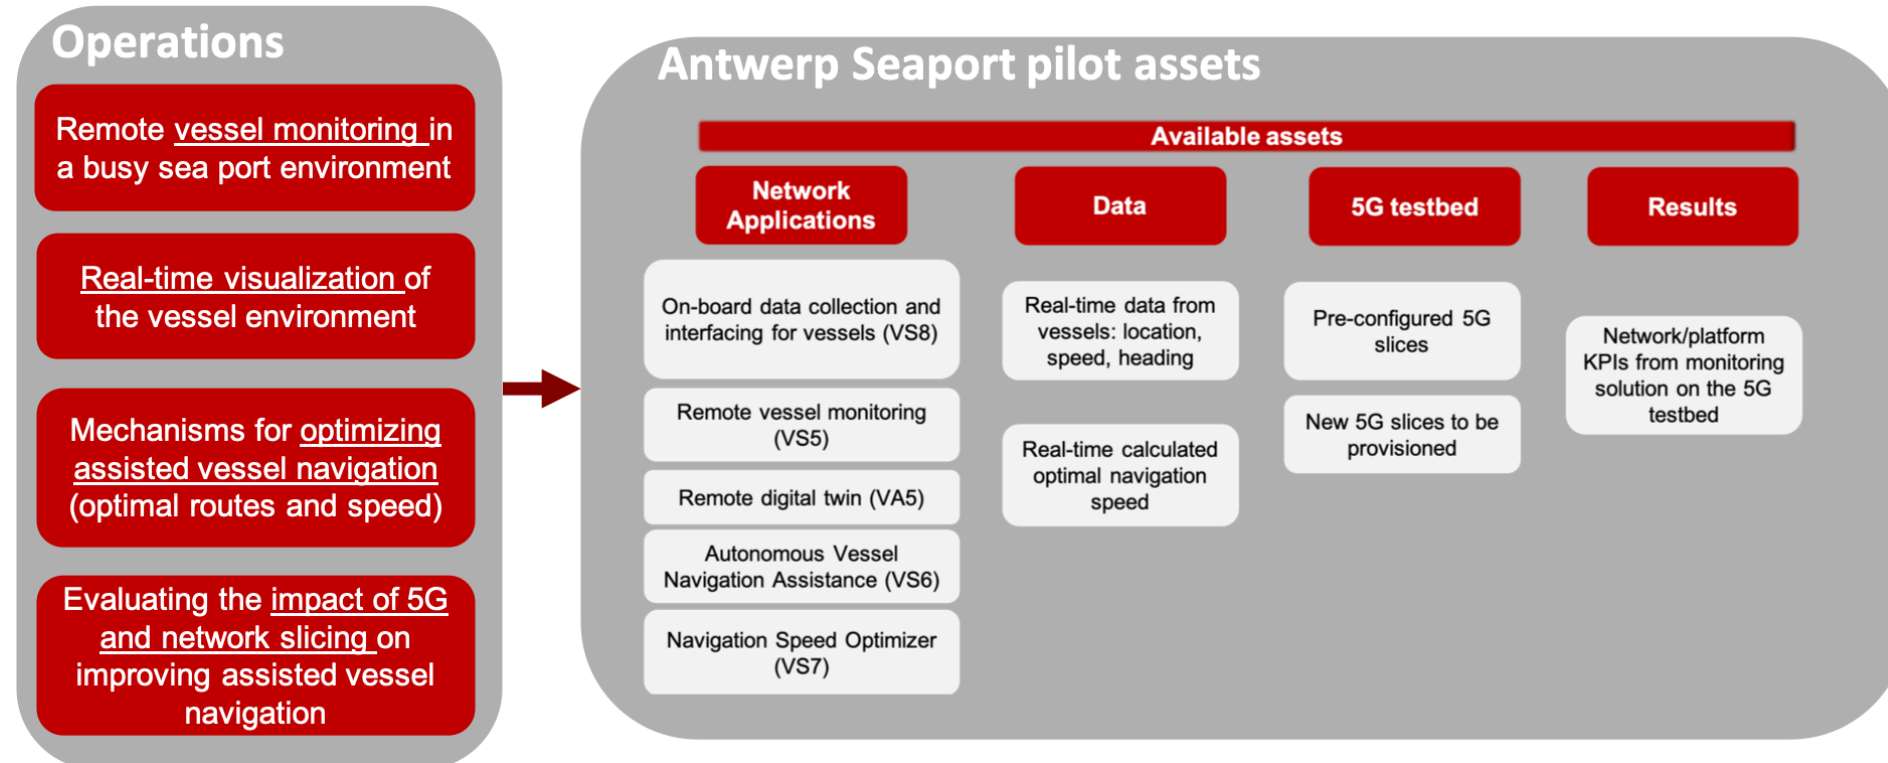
Operations

Remote vessel monitoring in a busy sea port environment

Real-time visualization of the vessel environment

Mechanisms for optimizing assisted vessel navigation (optimal routes and speed)

Evaluating the impact of 5G and network slicing on improving assisted vessel navigation

Antwerp Seaport pilot assets

Available assets

Network Applications

On-board data collection and interfacing for vessels (VS8)

Remote vessel monitoring (VS5)

Remote digital twin (VA5)

Autonomous Vessel Navigation Assistance (VS6)

Navigation Speed Optimizer (VS7)

Data

Real-time data from vessels: location, speed, heading

Real-time calculated optimal navigation speed

5G testbed

Pre-configured 5G slices

New 5G slices to be provisioned

Results

Network/platform KPIs from monitoring solution on the 5G testbed